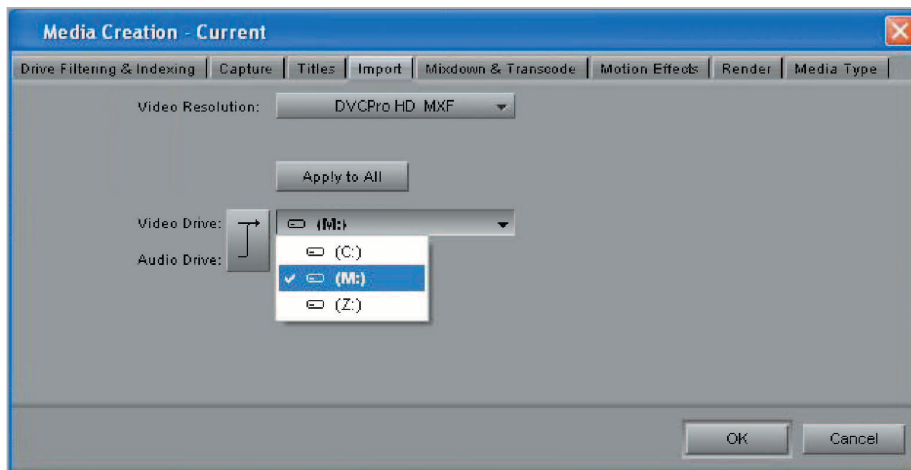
Media Creation - Current

Drive Filtering & Indexing | Capture | Titles | Import | Mixdown & Transcode | Motion Effects | Render | Media Type

Video Resolution: DVCPro HD MXF

Apply to All

Video Drive: (M:)

Audio Drive:

(C:)

✓ (M:)

(Z:)

OK

Cancel